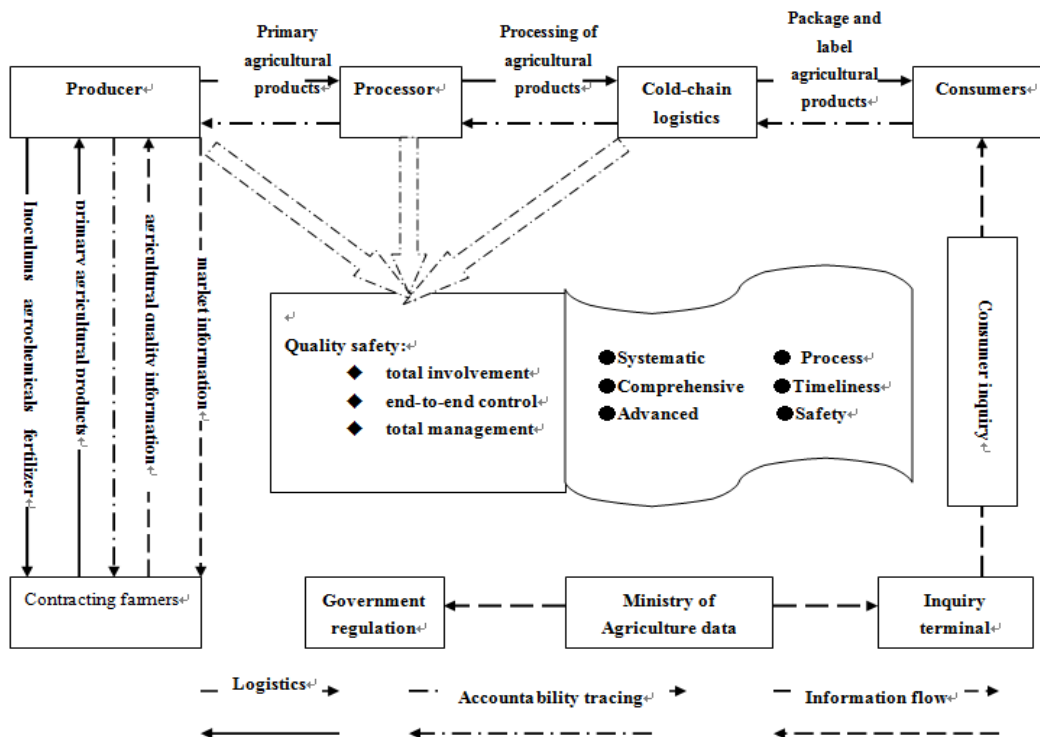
Producer

Primary agricultural products

Processor

Processing of agricultural products

Cold-chain logistics

Package and label agricultural products

Consumers

Inoculums agrochemicals fertilizer

primary agricultural products

agricultural quality information

market information

Quality safety:
◆ total involvement
◆ end-to-end control
◆ total management

●Systematic ●Process
●Comprehensive ●Timeliness
●Advanced ●Safety

Consumer inquiry

Contracting farmers

Government regulation

Ministry of Agriculture data

Inquiry terminal

Logistics

Accountability tracing

Information flow